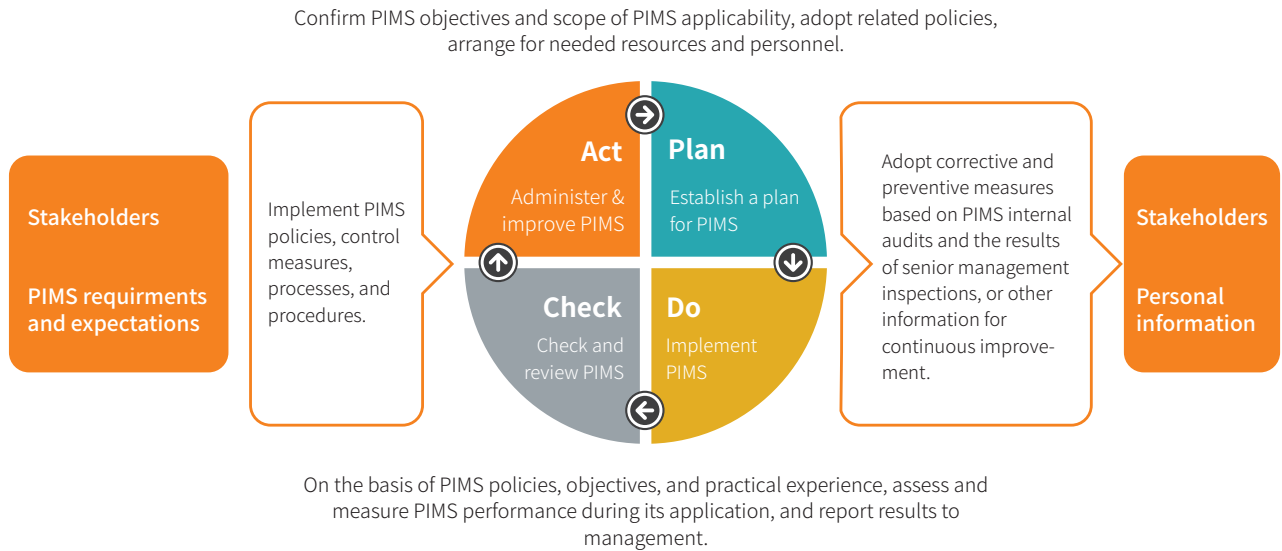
Confirm PIMS objectives and scope of PIMS applicability, adopt related policies, arrange for needed resources and personnel.

Stakeholders

PIMS requirments and expectations

Implement PIMS policies, control measures, processes, and procedures.

Act

Administer & improve PIMS

Plan

Establish a plan for PIMS

Check

Check and review PIMS

Do

Implement PIMS

Adopt corrective and preventive measures based on PIMS internal audits and the results of senior management inspections, or other information for continuous improvement.

Stakeholders

Personal information

On the basis of PIMS policies, objectives, and practical experience, assess and measure PIMS performance during its application, and report results to management.